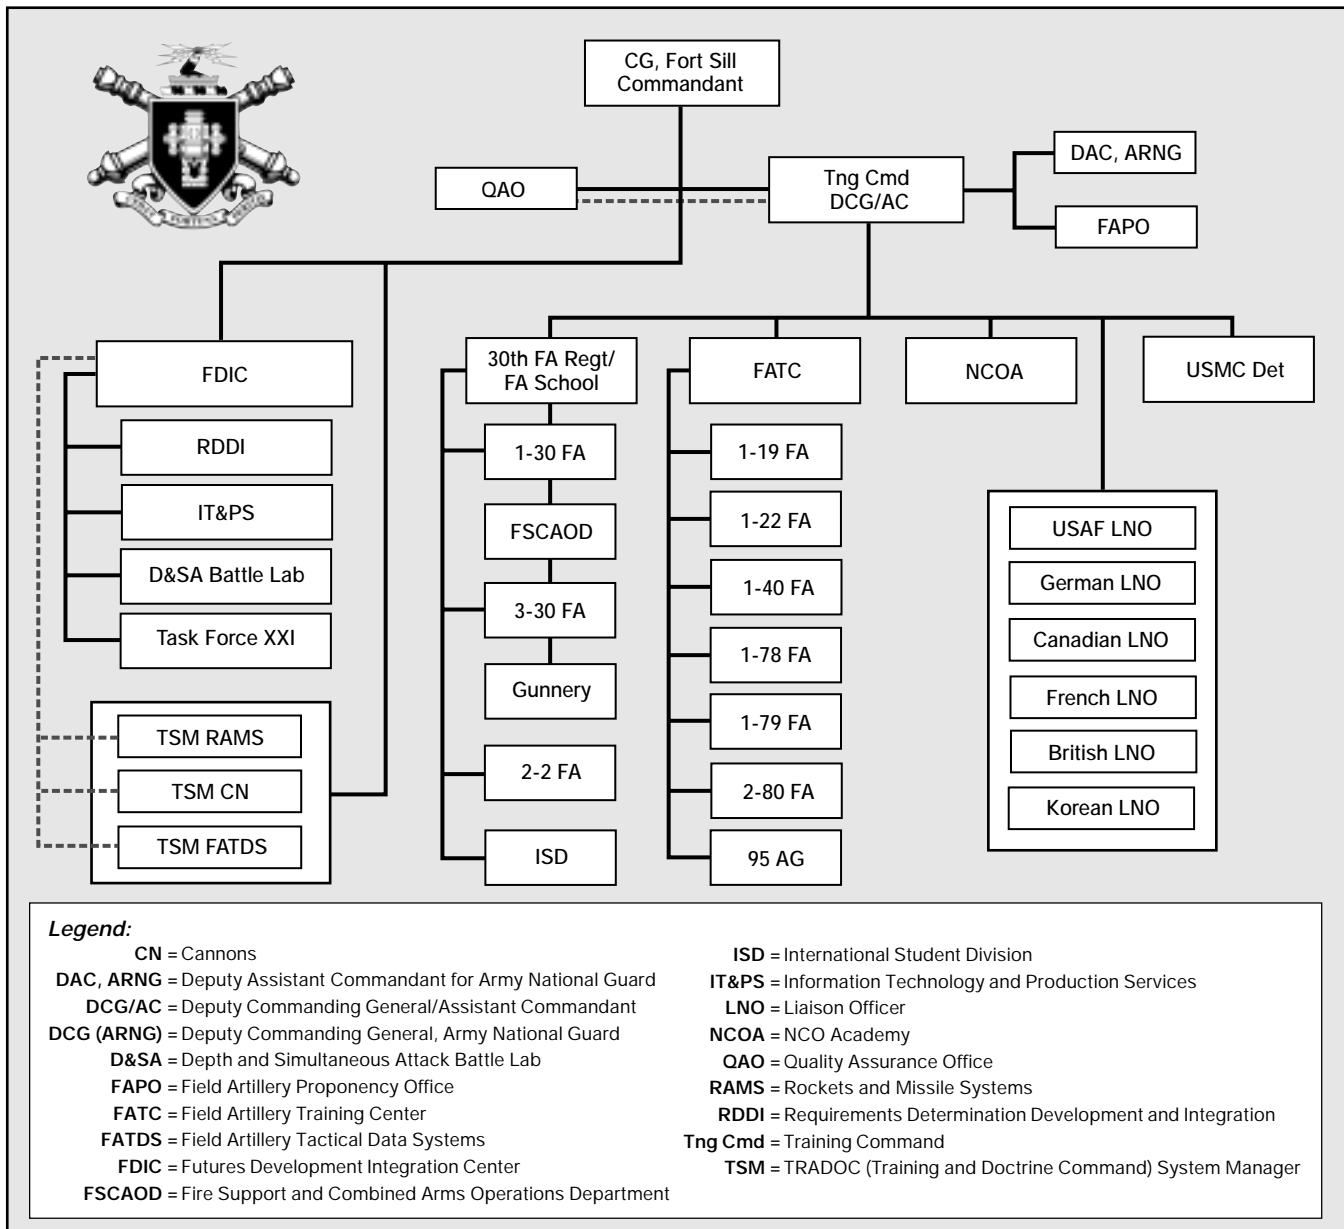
CG, Fort Sill Commandant

QAO

Tng Cmd DCG/AC

DAC, ARNG

FAPO

FDIC

RDDI

IT&PS

D&SA Battle Lab

Task Force XXI

TSM RAMS

TSM CN

TSM FATDS

30th FA Regt/ FA School

1-30 FA

FSCAOD

3-30 FA

Gunnery

2-2 FA

ISD

FATC

1-19 FA

1-22 FA

1-40 FA

1-78 FA

1-79 FA

2-80 FA

95 AG

NCOA

USMC Det

USAF LNO

German LNO

Canadian LNO

French LNO

British LNO

Korean LNO

Legend:
CN = Cannons
DAC, ARNG = Deputy Assistant Commandant for Army National Guard
DCG/AC = Deputy Commanding General/Assistant Commandant
DCG (ARNG) = Deputy Commanding General, Army National Guard
D&SA = Depth and Simultaneous Attack Battle Lab
FAPO = Field Artillery Proponency Office
FATC = Field Artillery Training Center
FATDS = Field Artillery Tactical Data Systems
FDIC = Futures Development Integration Center
FSCAOD = Fire Support and Combined Arms Operations Department
ISD = International Student Division
IT&PS = Information Technology and Production Services
LNO = Liaison Officer
NCOA = NCO Academy
QAO = Quality Assurance Office
RAMS = Rockets and Missile Systems
RDDI = Requirements Determination Development and Integration
Tng Cmd = Training Command
TSM = TRADOC (Training and Doctrine Command) System Manager